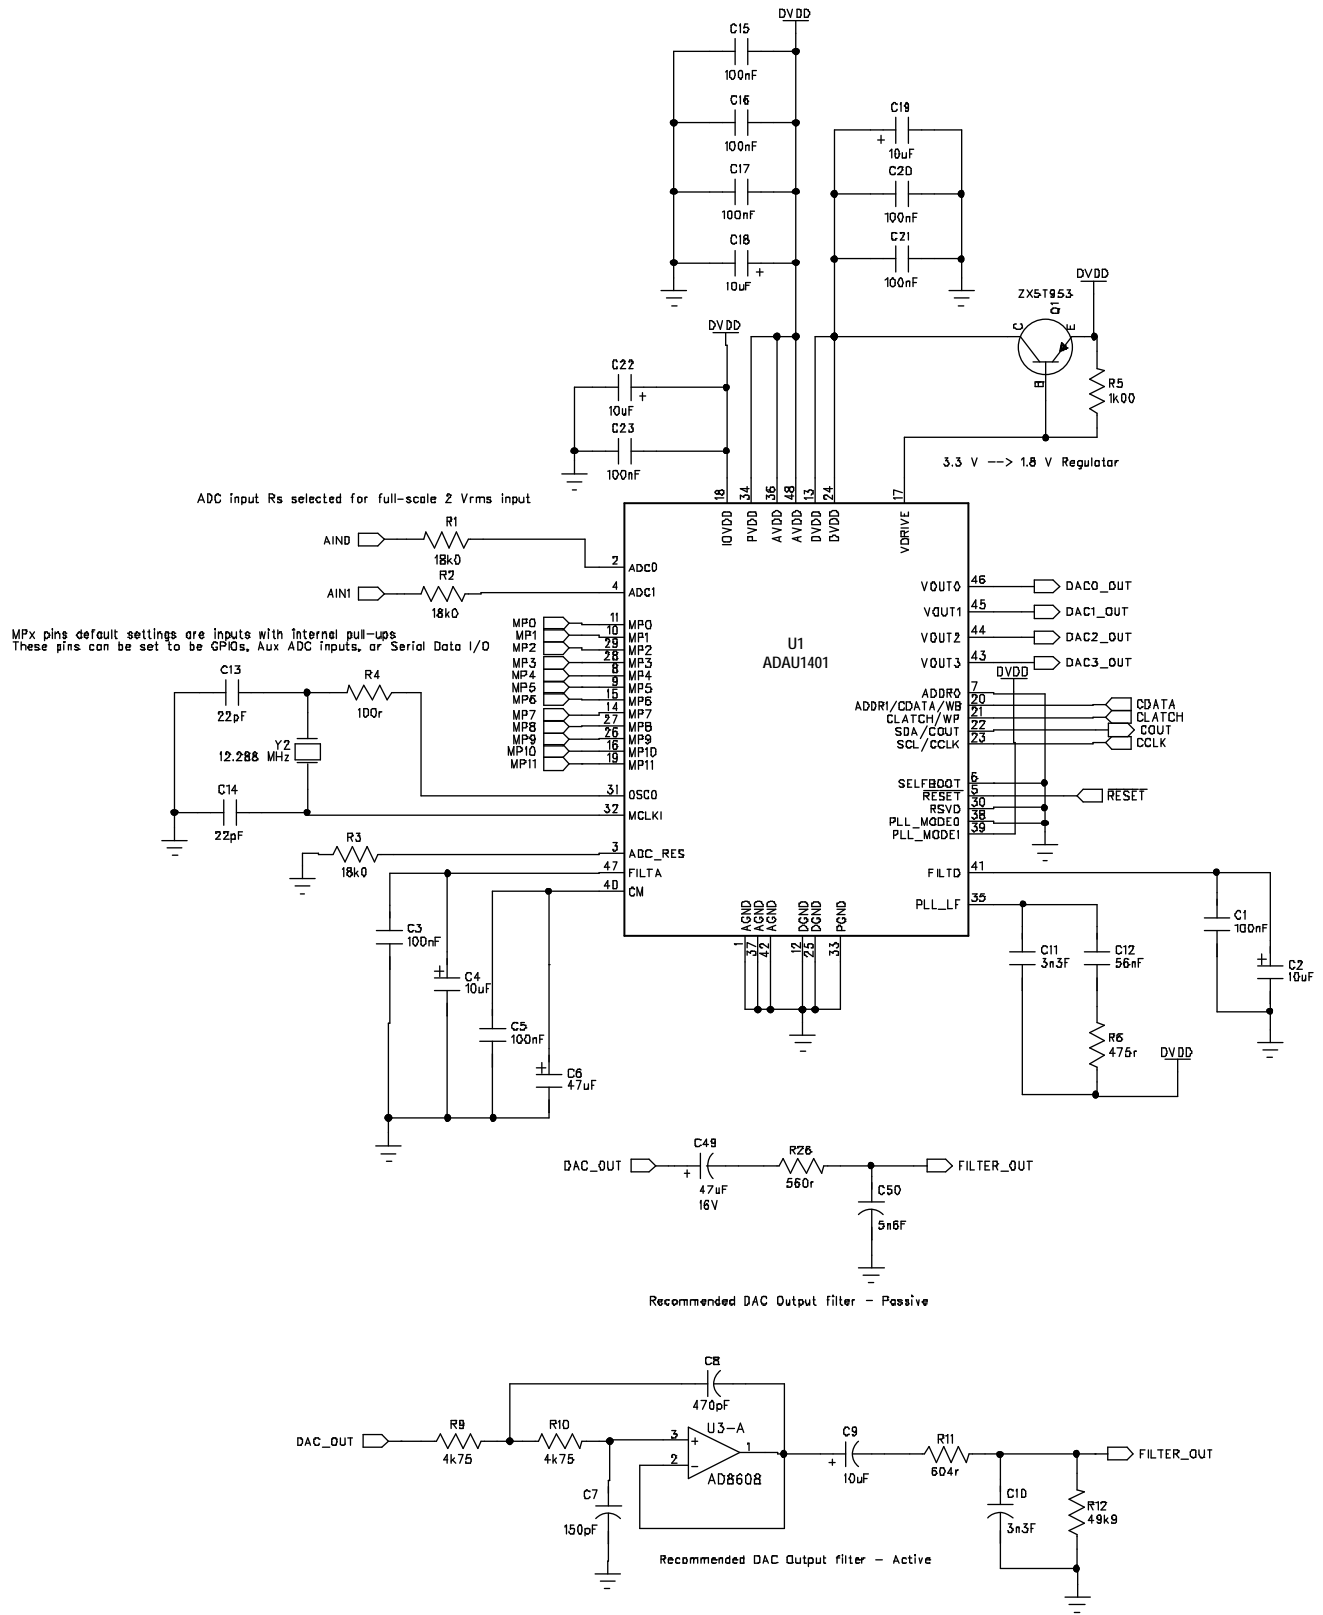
DVDD

C15
100nF
C16
100nF
C17
100nF
C18
10uF
+

C19
+
10uF
C20
100nF
C21
100nF

DVDD
ZXST953
Q1
C
E
B
R5
1k00

DVDD
C22
10uF
+
C23
100nF

3.3 V --> 1.8 V Regulator

ADC input Rs selected for full-scale 2 Vrms input

18 34 36 48 13 24 17
IOVDD PVDD AVDD AVDD DVDD DVDD VDRIVE

AIN0
R1
18k0
AIN1
R2
18k0

2 ADC0
4 ADC1

MPx pins default settings are inputs with internal pull-ups
These pins can be set to be GPIOs, Aux ADC inputs, or Serial Data I/O

MP0 11 MP0
MP1 10 MP1
MP2 29 MP2
MP3 28 MP3
MP4 8 MP4
MP5 9 MP5
MP6 15 MP6
MP7 14 MP7
MP8 27 MP8
MP9 26 MP9
MP10 16 MP10
MP11 19 MP11

U1
ADAU1401

VOUT0 46 DAC0_OUT
VOUT1 45 DAC1_OUT
VOUT2 44 DAC2_OUT
VOUT3 43 DAC3_OUT

DVDD
ADDR0 7
ADDR1/CDATA/WB 20 CDATA
CLATCH/WP 21 CLATCH
SDA/COUT 22 COUT
SCL/CCLK 23 CCLK

SELFBOOT 6
RESET 5 RESET
RSVD 30
PLL_MODE0 38
PLL_MODE1 39

C13
22pF
R4
100r
Y2
12.288 MHz
C14
22pF
31 OSCO
32 MCLKI

R3
18k0
3 ADC_RES
47 FILTA
40 CM

C3
100nF
C4
10uF
C5
100nF
C6
47uF

AGND AGND AGND DGND DGND PGND
1 37 42 12 25 33

FILTD 41
PLL_LF 35
C11
3n3F
C12
56nF
R6
475r
DVDD
C1
100nF
C2
10uF
+

DAC_OUT
C49
+
47uF
16V
R28
560r
C50
5n6F
FILTER_OUT

Recommended DAC Output filter - Passive

C8
470pF
DAC_OUT
R9
4k75
R10
4k75
C7
150pF
3
2
U3-A
+
-
AD8608
1
C9
+
10uF
R11
604r
C10
3n3F
R12
49k9
FILTER_OUT

Recommended DAC Output filter - Active